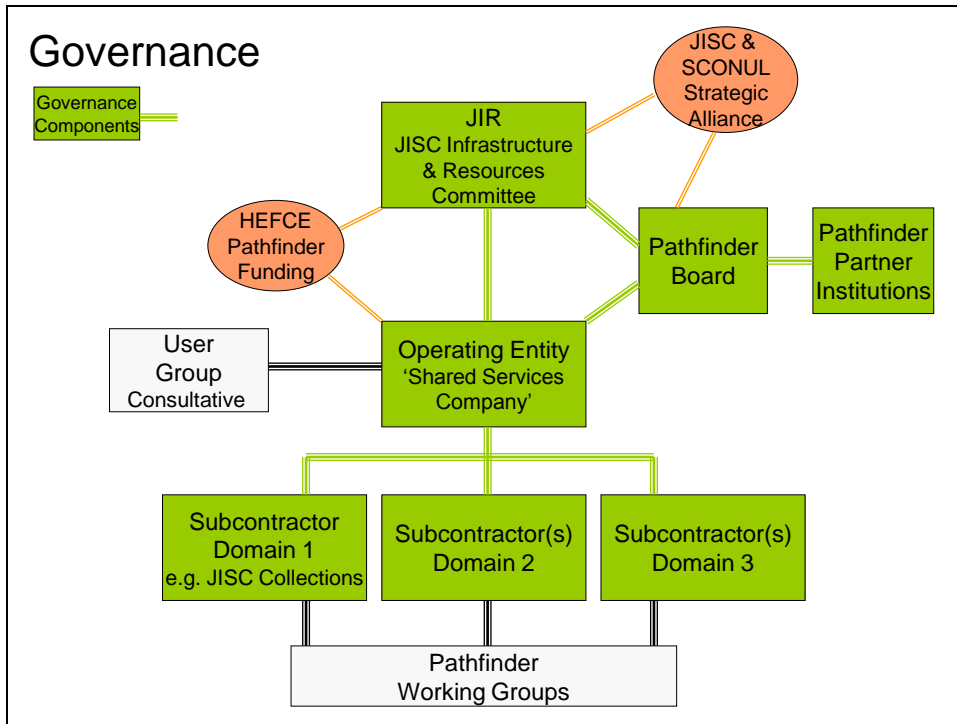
Governance

Governance Components

JISC & SCONUL Strategic Alliance

JIR
JISC Infrastructure & Resources Committee

HEFCE Pathfinder Funding

Pathfinder Board

Pathfinder Partner Institutions

User Group Consultative

Operating Entity
'Shared Services Company'

Subcontractor Domain 1
e.g. JISC Collections

Subcontractor(s) Domain 2

Subcontractor(s) Domain 3

Pathfinder Working Groups